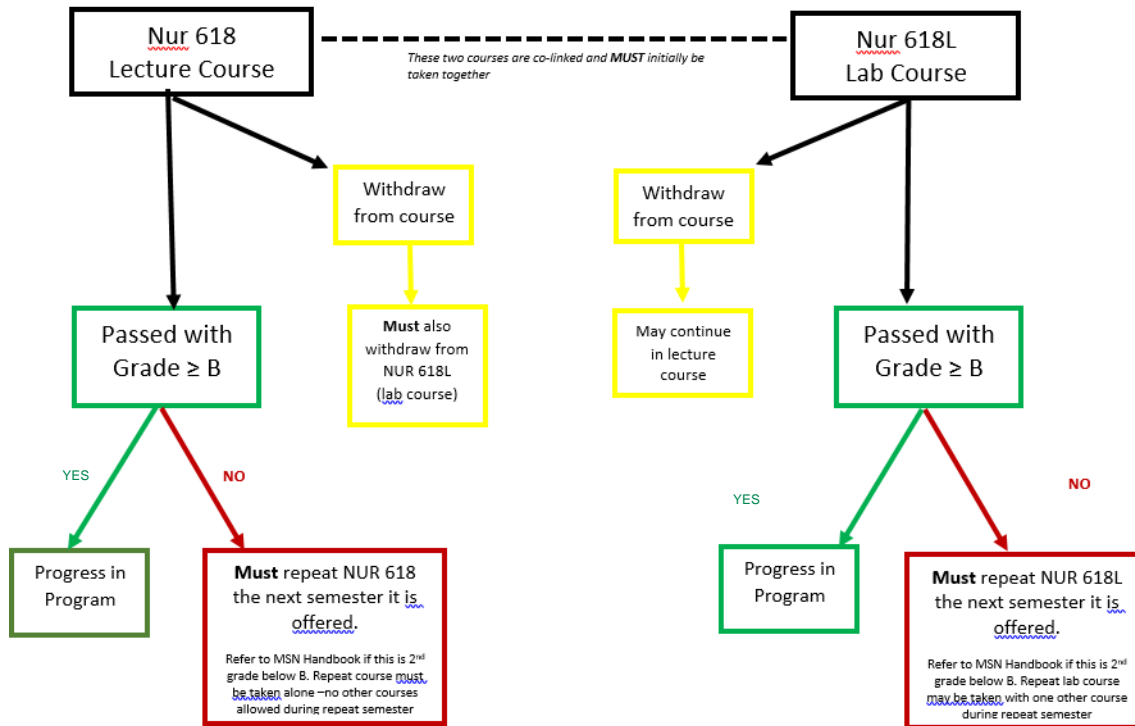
Nur 618
Lecture Course

These two courses are co-linked and **MUST** initially be taken together

Nur 618L
Lab Course

Withdraw from course

**Must** also withdraw from NUR 618L (lab course)

Withdraw from course

May continue in lecture course

Passed with Grade ≥ B

YES

NO

Progress in Program

**Must** repeat NUR 618 the next semester it is offered.

Refer to MSN Handbook if this is $2^{nd}$ grade below B. Repeat course must be taken alone –no other courses allowed during repeat semester

Passed with Grade ≥ B

YES

NO

Progress in Program

**Must** repeat NUR 618L the next semester it is offered.

Refer to MSN Handbook if this is $2^{nd}$ grade below B. Repeat lab course may be taken with one other course during repeat semester